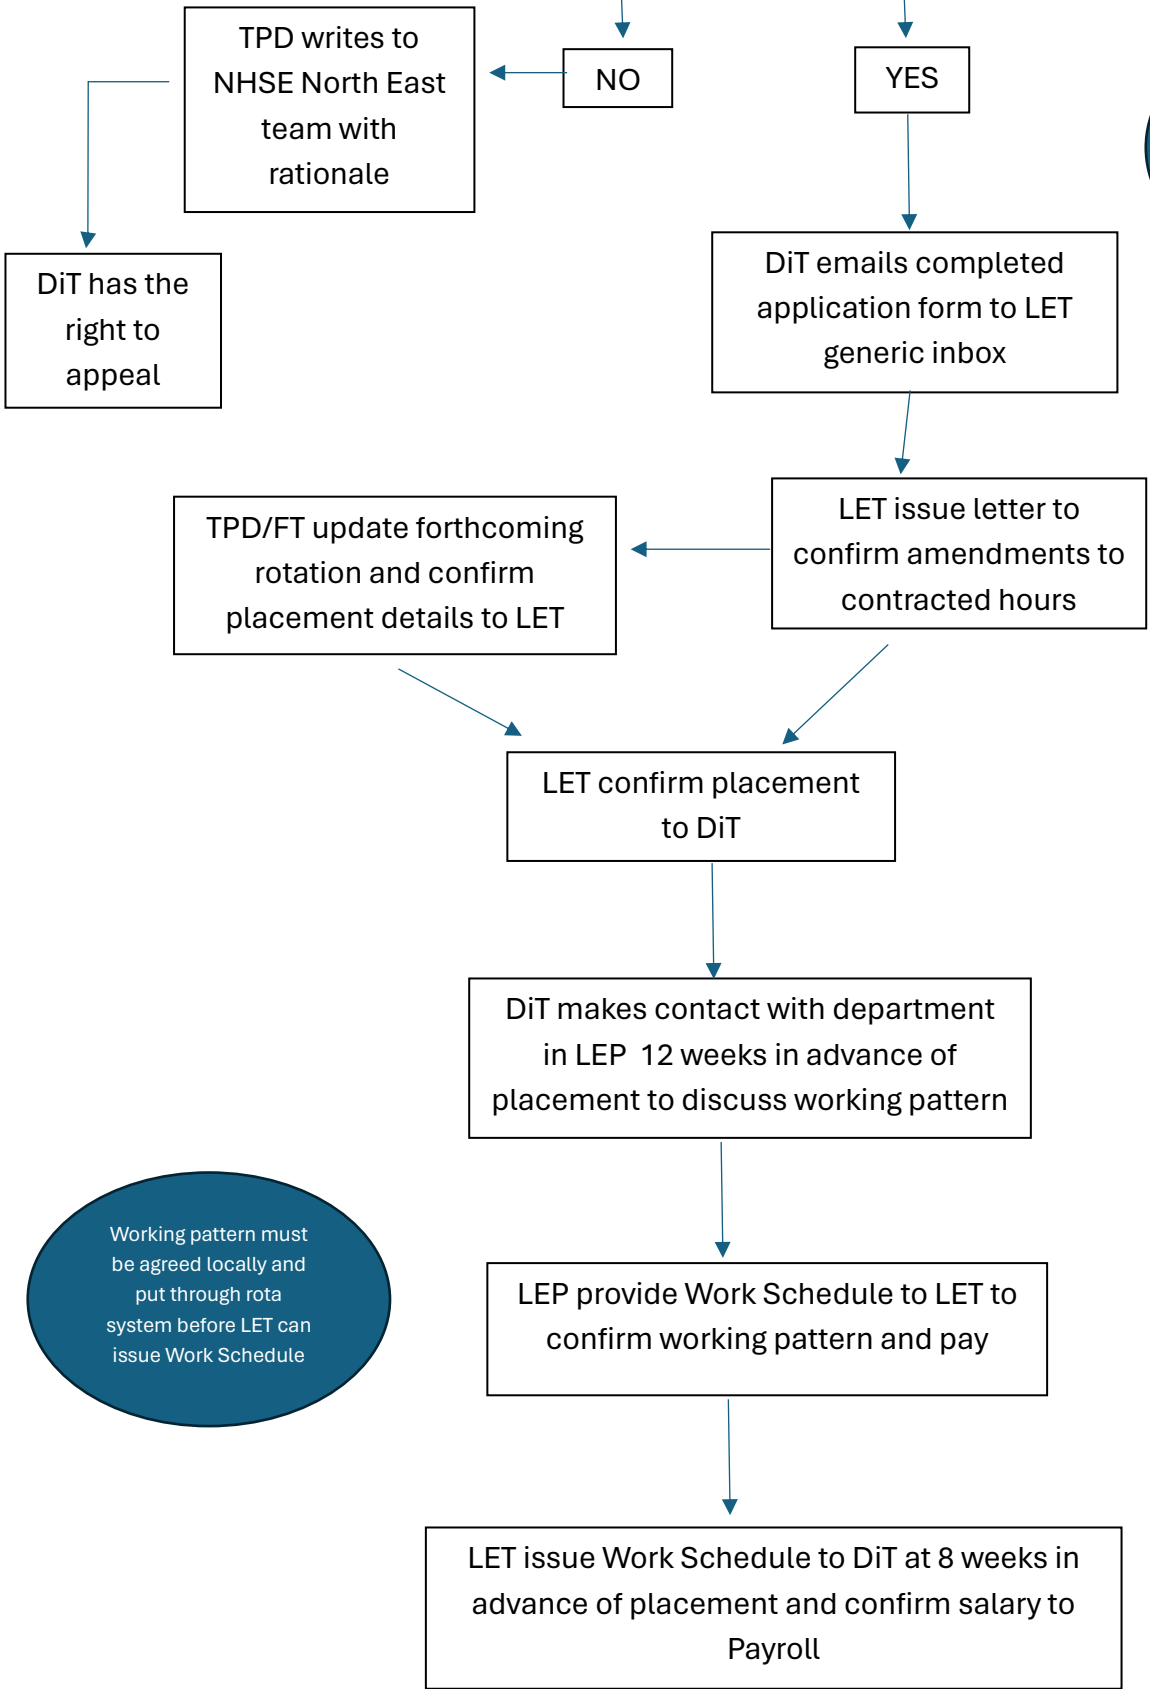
TPD writes to NHSE North East team with rationale

NO

YES

DiT has the right to appeal

DiT emails completed application form to LET generic inbox

TPD/FT update forthcoming rotation and confirm placement details to LET

LET issue letter to confirm amendments to contracted hours

LET confirm placement to DiT

DiT makes contact with department in LEP 12 weeks in advance of placement to discuss working pattern

Working pattern must be agreed locally and put through rota system before LET can issue Work Schedule

LEP provide Work Schedule to LET to confirm working pattern and pay

LET issue Work Schedule to DiT at 8 weeks in advance of placement and confirm salary to Payroll